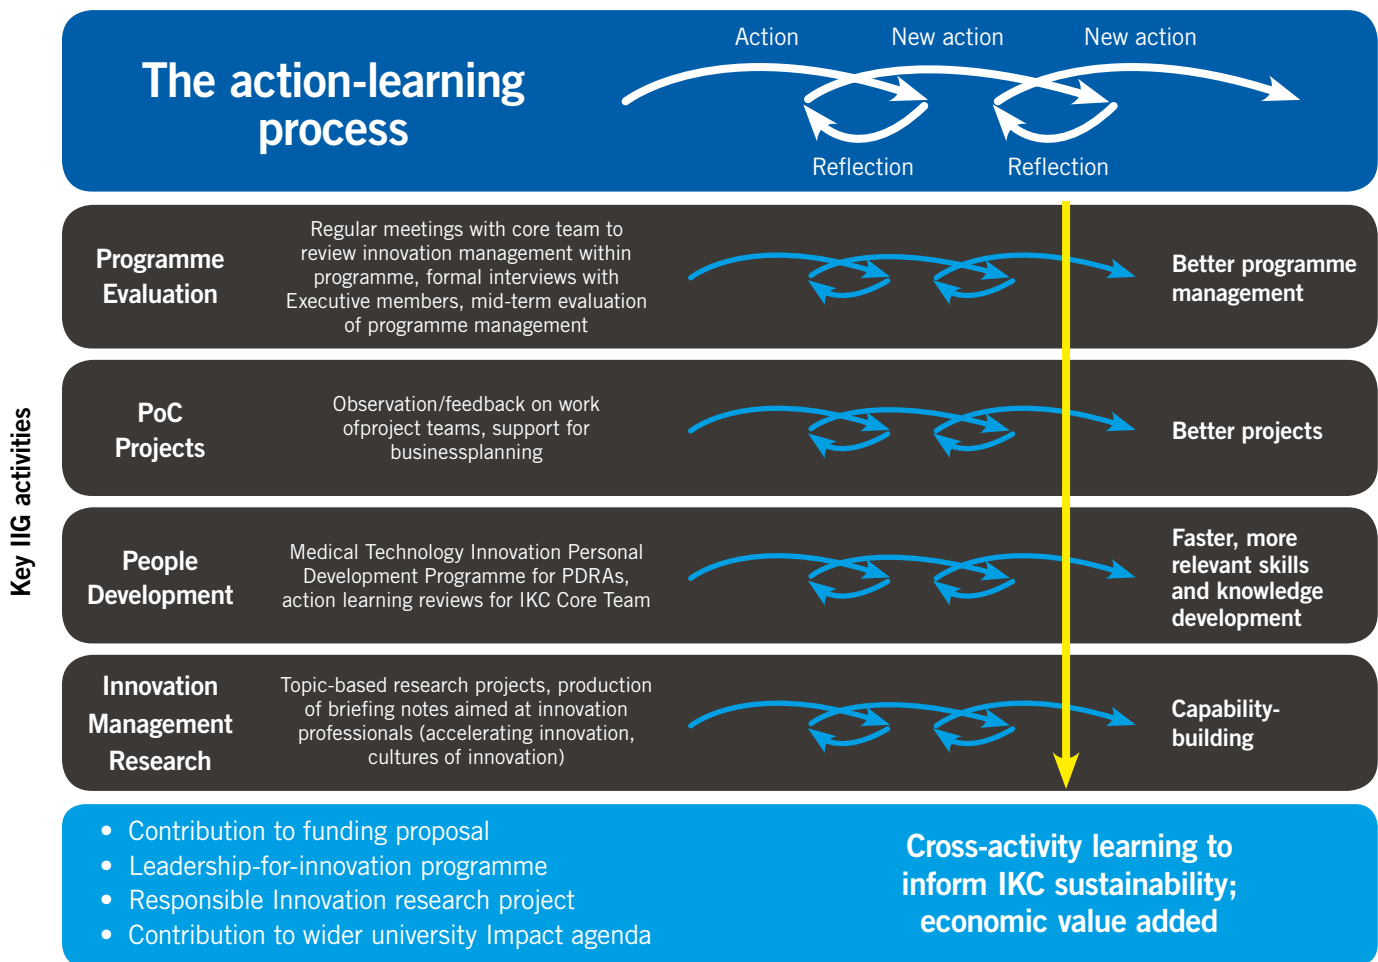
The action-learning process

Action New action New action

Reflection Reflection

Key IIG activities

Programme Evaluation

Regular meetings with core team to review innovation management within programme, formal interviews with Executive members, mid-term evaluation of programme management

Better programme management

PoC Projects

Observation/feedback on work ofproject teams, support for businessplanning

Better projects

People Development

Medical Technology Innovation Personal Development Programme for PDRAs, action learning reviews for IKC Core Team

Faster, more relevant skills and knowledge development

Innovation Management Research

Topic-based research projects, production of briefing notes aimed at innovation professionals (accelerating innovation, cultures of innovation)

Capability-building

• Contribution to funding proposal
• Leadership-for-innovation programme
• Responsible Innovation research project
• Contribution to wider university Impact agenda

Cross-activity learning to inform IKC sustainability; economic value added